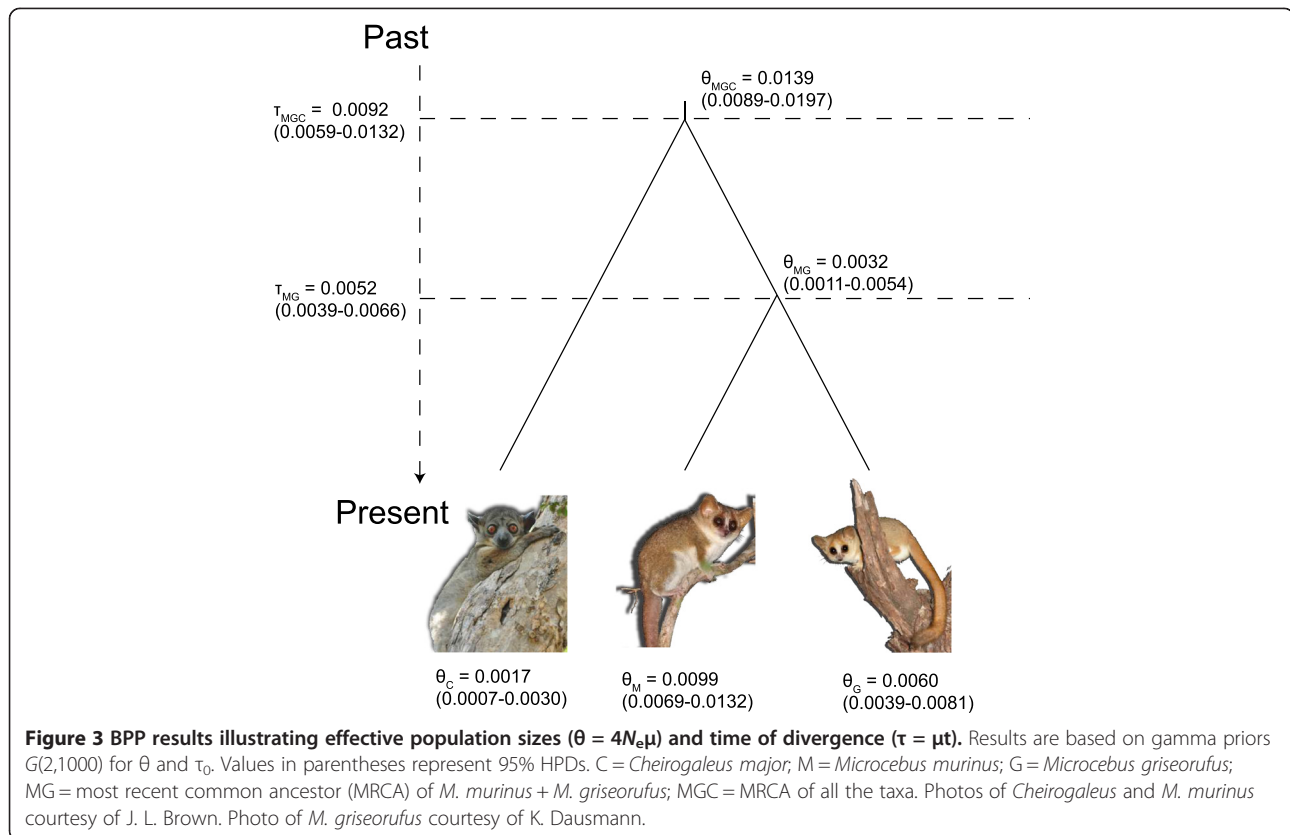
Past

$\tau_{MGC}$ = 0.0092
(0.0059-0.0132)

$\theta_{MGC}$ = 0.0139
(0.0089-0.0197)

$\theta_{MG}$ = 0.0032
(0.0011-0.0054)

$\tau_{MG}$ = 0.0052
(0.0039-0.0066)

Present

$\theta_{C}$ = 0.0017
(0.0007-0.0030)

$\theta_{M}$ = 0.0099
(0.0069-0.0132)

$\theta_{G}$ = 0.0060
(0.0039-0.0081)

**Figure 3 BPP results illustrating effective population sizes (θ = 4$N_e$μ) and time of divergence (τ = μt).** Results are based on gamma priors *G*(2,1000) for θ and $\tau_0$. Values in parentheses represent 95% HPDs. C = *Cheirogaleus major*; M = *Microcebus murinus*; G = *Microcebus griseorufus*; MG = most recent common ancestor (MRCA) of *M. murinus* + *M. griseorufus*; MGC = MRCA of all the taxa. Photos of *Cheirogaleus* and *M. murinus* courtesy of J. L. Brown. Photo of *M. griseorufus* courtesy of K. Dausmann.